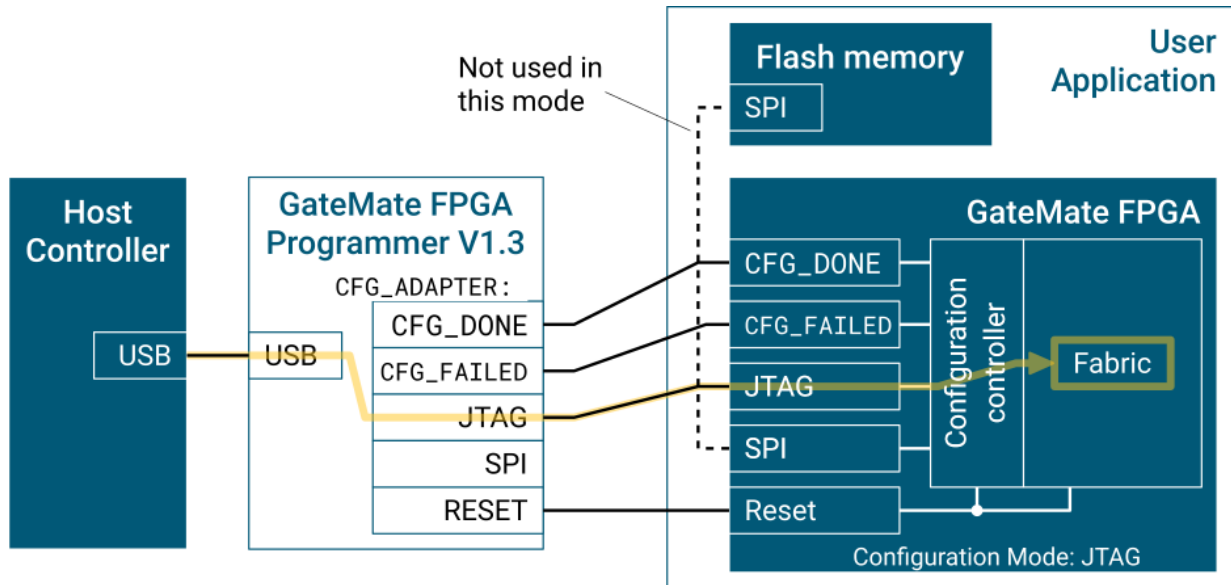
Not used in this mode

Flash memory

SPI

User Application

Host Controller

USB

GateMate FPGA Programmer V1.3

CFG_ADAPTER:

USB

CFG_DONE

CFG_FAILED

JTAG

SPI

RESET

GateMate FPGA

CFG_DONE

CFG_FAILED

JTAG

SPI

Reset

Configuration controller

Fabric

Configuration Mode: JTAG